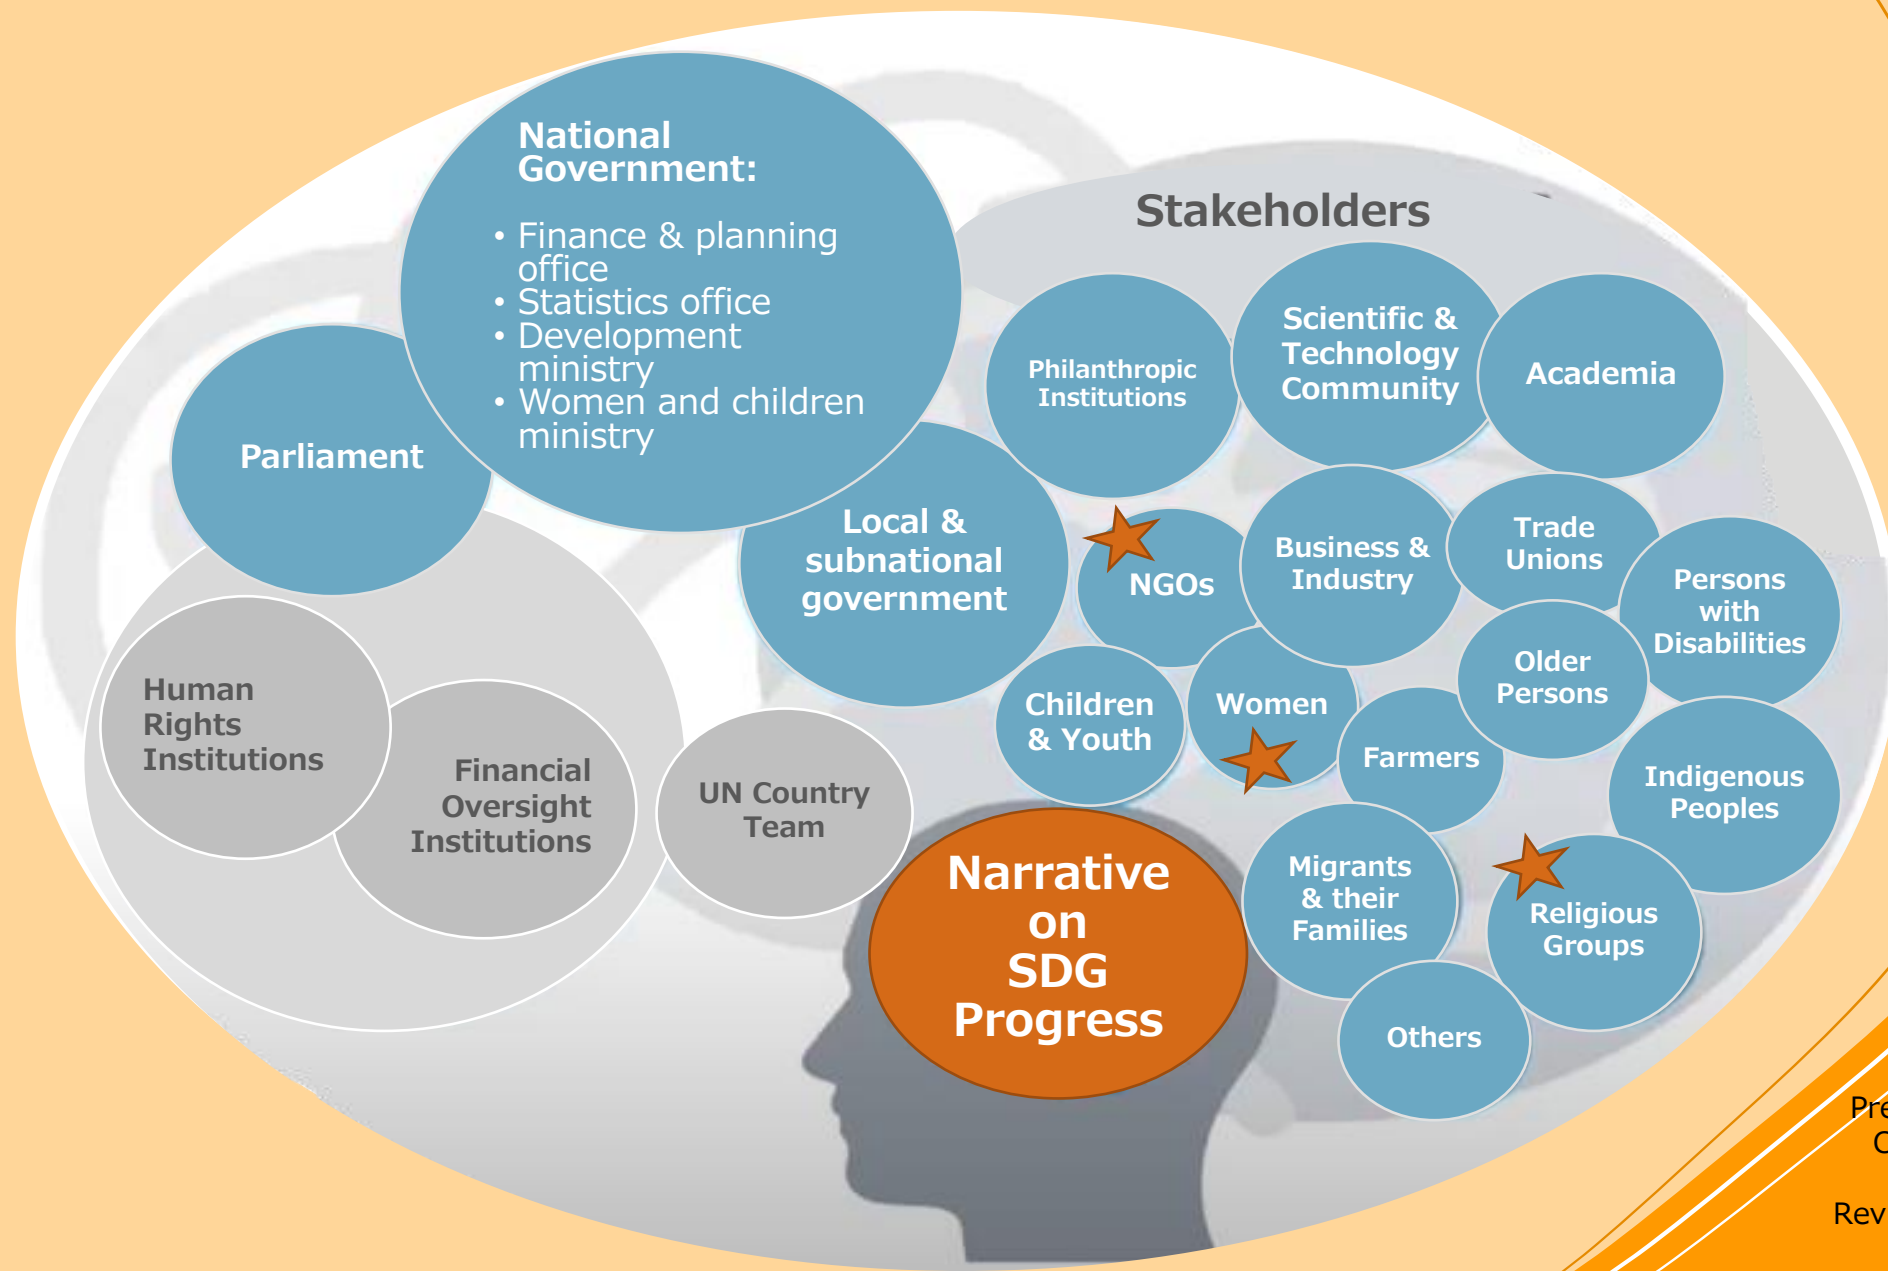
National Government:

• Finance & planning office
• Statistics office
• Development ministry
• Women and children ministry

Parliament

Stakeholders

Philanthropic Institutions

Scientific & Technology Community

Academia

Local & subnational government

NGOs

Business & Industry

Trade Unions

Persons with Disabilities

Older Persons

Human Rights Institutions

Financial Oversight Institutions

UN Country Team

Children & Youth

Women

Farmers

Indigenous Peoples

Narrative on SDG Progress

Migrants & their Families

Religious Groups

Others

Pre
C
Rev